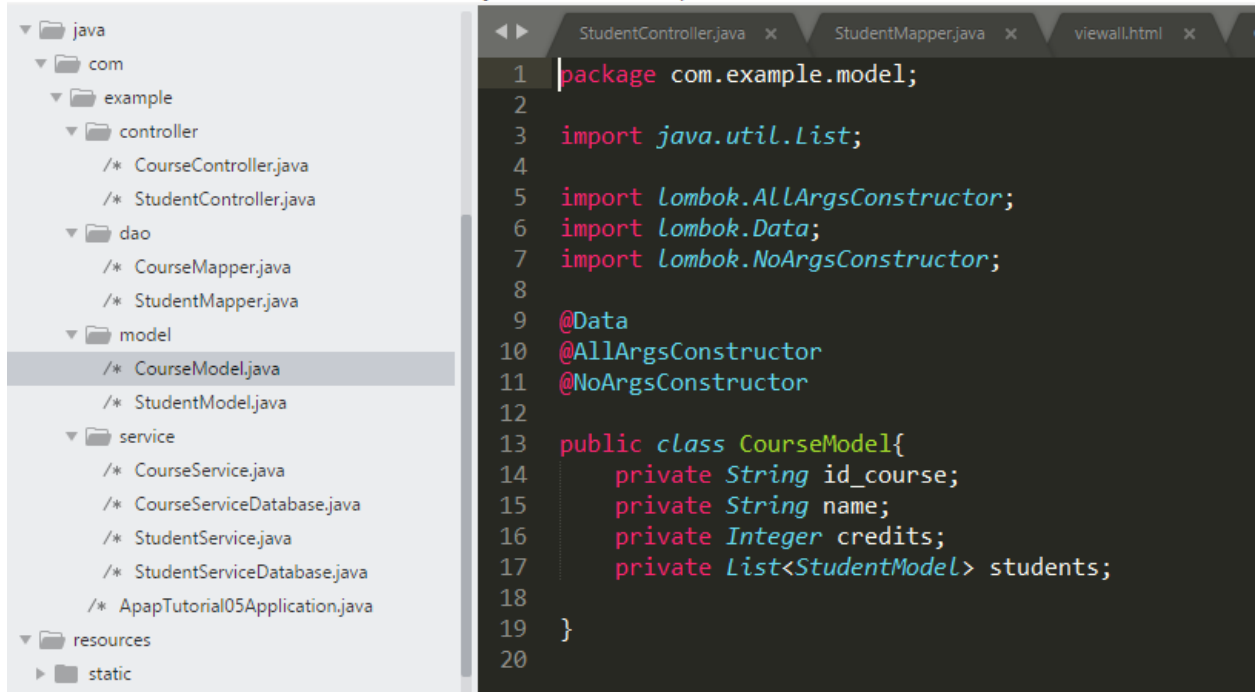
java
com
example
controller
/* CourseController.java
/* StudentController.java
dao
/* CourseMapper.java
/* StudentMapper.java
model
/* CourseModel.java
/* StudentModel.java
service
/* CourseService.java
/* CourseServiceDatabase.java
/* StudentService.java
/* StudentServiceDatabase.java
/* ApapTutorial05Application.java
resources
static

StudentController.java ×
StudentMapper.java ×
viewall.html ×

1 package com.example.model;
2
3 import java.util.List;
4
5 import lombok.AllArgsConstructor;
6 import lombok.Data;
7 import lombok.NoArgsConstructor;
8
9 @Data
10 @AllArgsConstructor
11 @NoArgsConstructor
12
13 public class CourseModel{
14 private String id_course;
15 private String name;
16 private Integer credits;
17 private List<StudentModel> students;
18
19 }
20